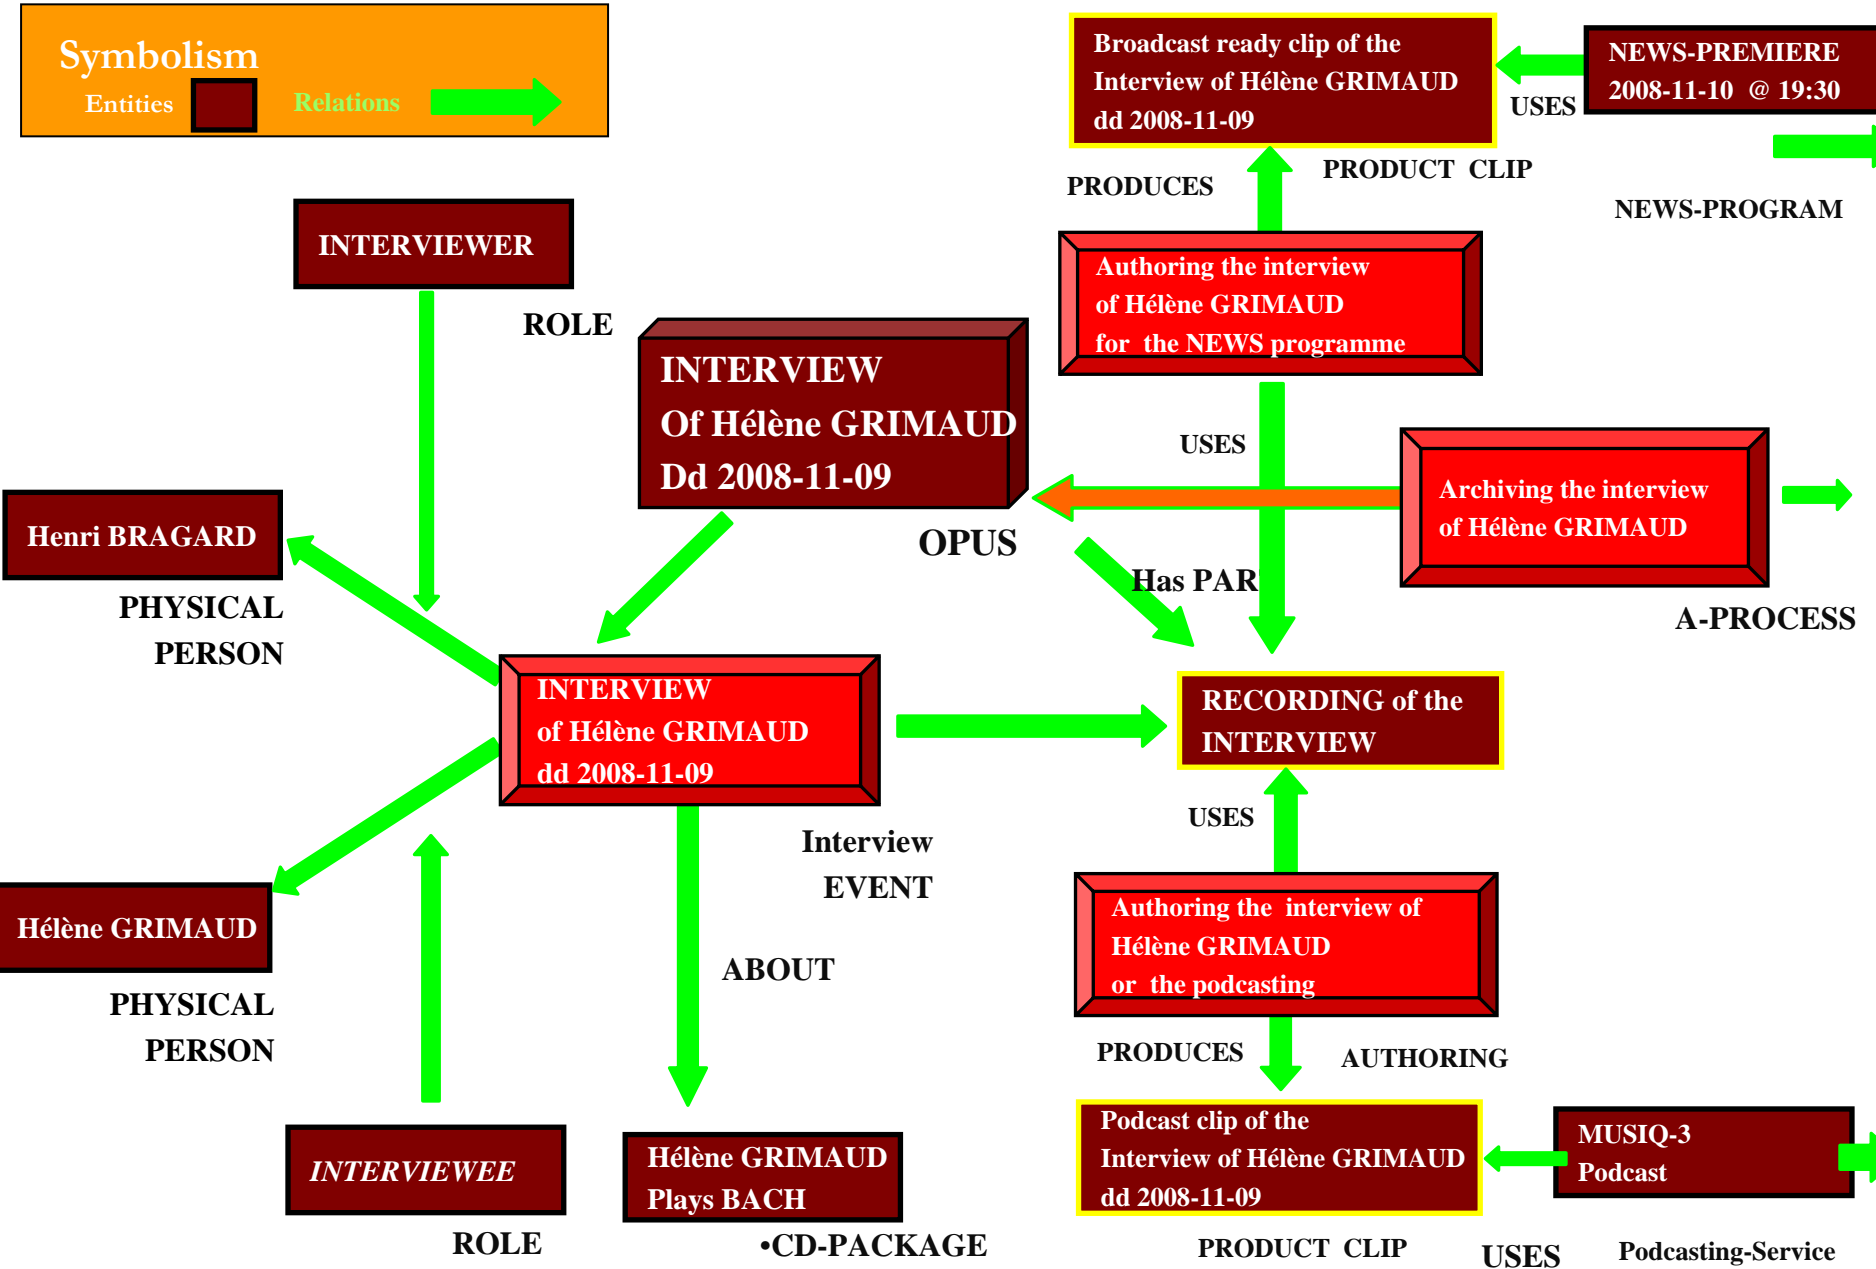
Symbolism

Entities

Relations

Broadcast ready clip of the Interview of Hélène GRIMAUD dd 2008-11-09

USES

NEWS-PREMIERE 2008-11-10 @ 19:30

PRODUCES

PRODUCT CLIP

NEWS-PROGRAM

INTERVIEWER

ROLE

Authoring the interview of Hélène GRIMAUD for the NEWS programme

INTERVIEW Of Hélène GRIMAUD Dd 2008-11-09

USES

Archiving the interview of Hélène GRIMAUD

Henri BRAGARD

OPUS

Has PAR

PHYSICAL PERSON

A-PROCESS

INTERVIEW of Hélène GRIMAUD dd 2008-11-09

RECORDING of the INTERVIEW

USES

Interview EVENT

Authoring the interview of Hélène GRIMAUD or the podcasting

Hélène GRIMAUD

ABOUT

PHYSICAL PERSON

PRODUCES

AUTHORING

Podcast clip of the Interview of Hélène GRIMAUD dd 2008-11-09

MUSIQ-3 Podcast

INTERVIEWEE

Hélène GRIMAUD Plays BACH

ROLE

•CD-PACKAGE

PRODUCT CLIP

USES

Podcasting-Service